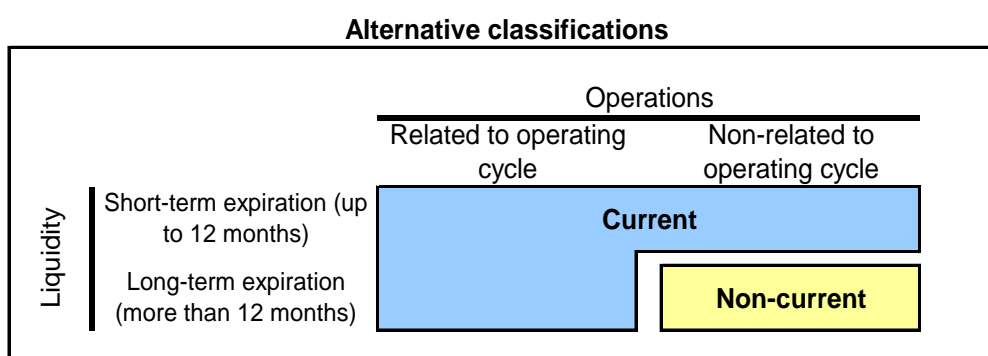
**Alternative classifications**

Operations

Related to operating cycle

Non-related to operating cycle

Liquidity

Short-term expiration (up to 12 months)

Long-term expiration (more than 12 months)

**Current**

**Non-current**